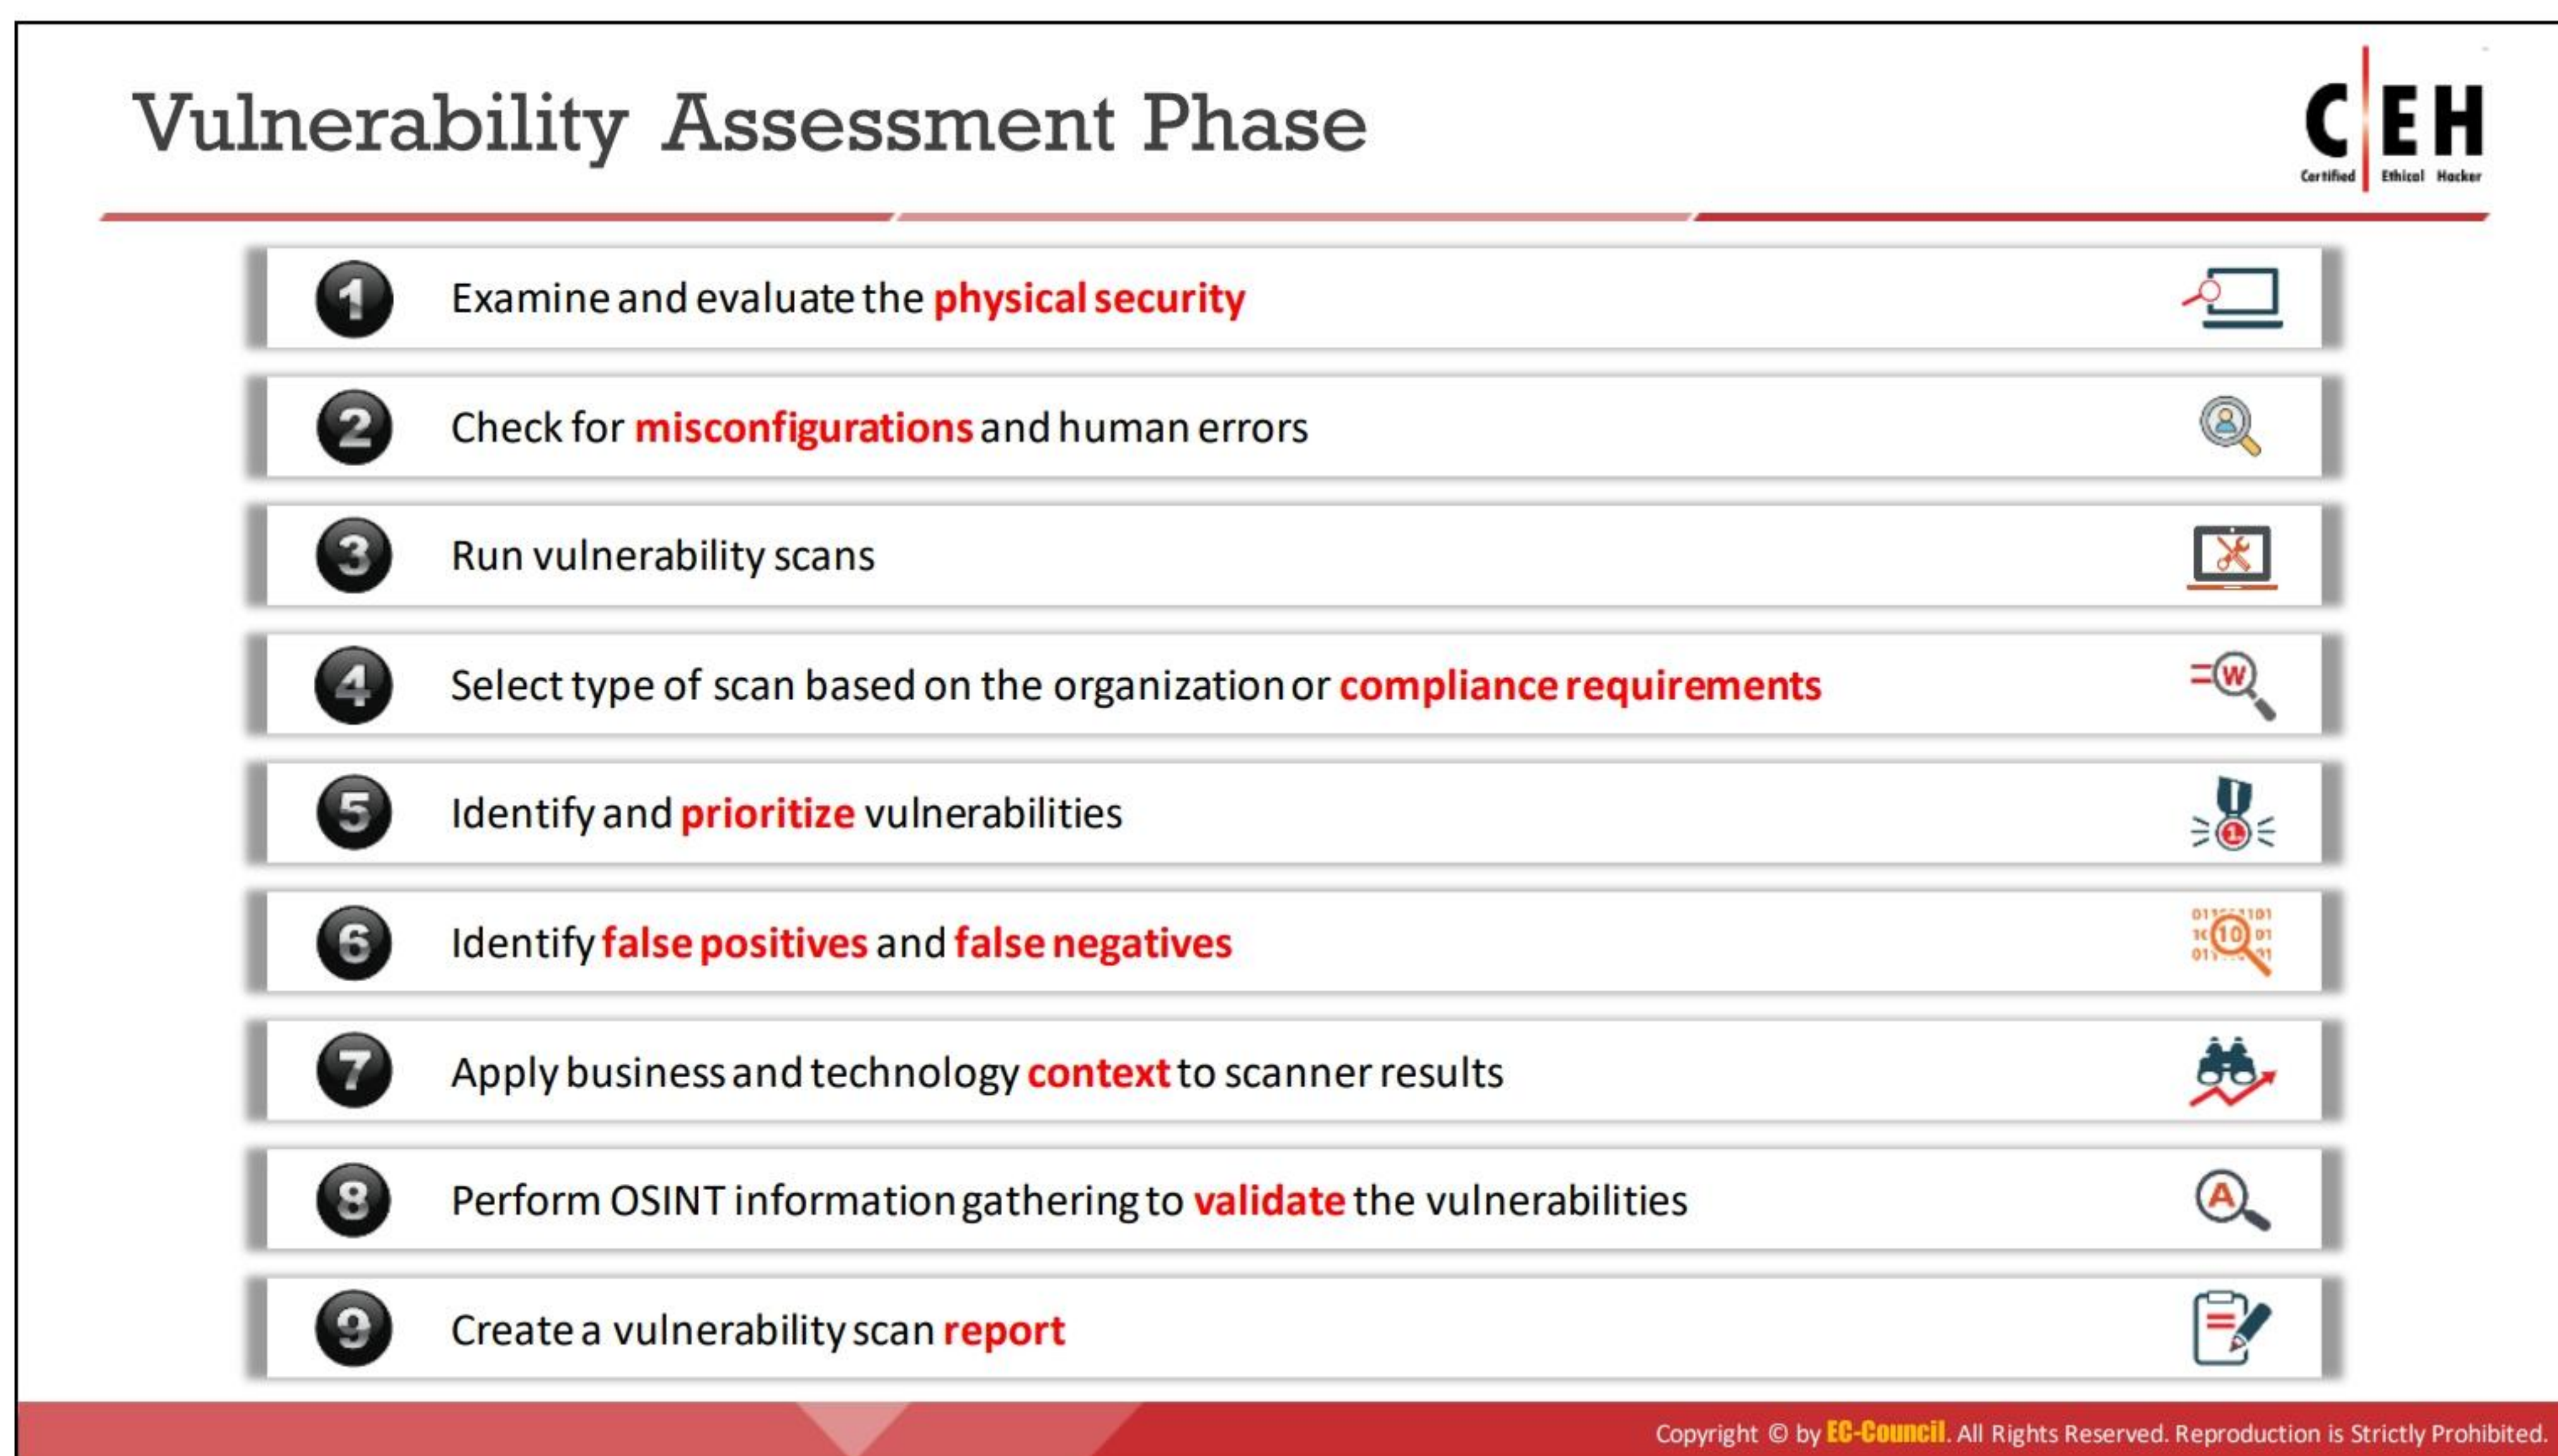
Vulnerability Assessment Phase

C|EH Certified Ethical Hacker

1 Examine and evaluate the physical security

2 Check for misconfigurations and human errors

3 Run vulnerability scans

4 Select type of scan based on the organization or compliance requirements

5 Identify and prioritize vulnerabilities

6 Identify false positives and false negatives

7 Apply business and technology context to scanner results

8 Perform OSINT information gathering to validate the vulnerabilities

9 Create a vulnerability scan report

Copyright © by EC-Council. All Rights Reserved. Reproduction is Strictly Prohibited.